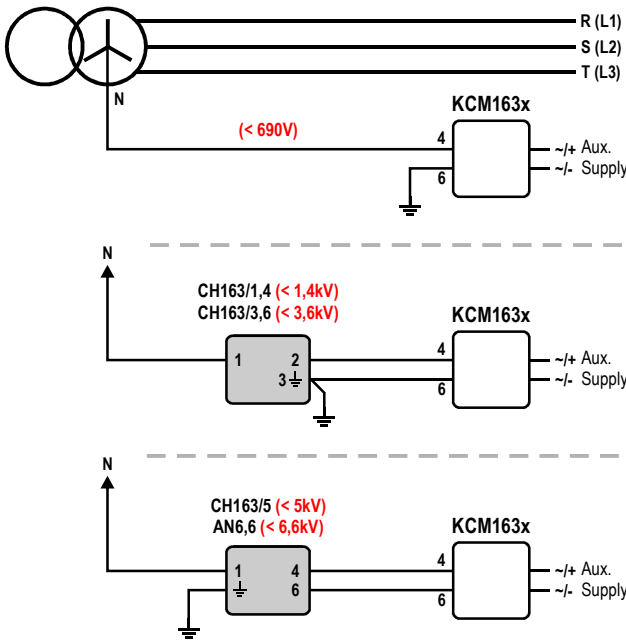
R (L1)
S (L2)
T (L3)
N
(< 690V)
KCM163x
4
6
~/+ Aux.
~/- Supply

N
CH163/1,4 (< 1,4kV)
CH163/3,6 (< 3,6kV)
1
2
3
KCM163x
4
6
~/+ Aux.
~/- Supply

N
CH163/5 (< 5kV)
AN6,6 (< 6,6kV)
1
4
6
KCM163x
4
6
~/+ Aux.
~/- Supply